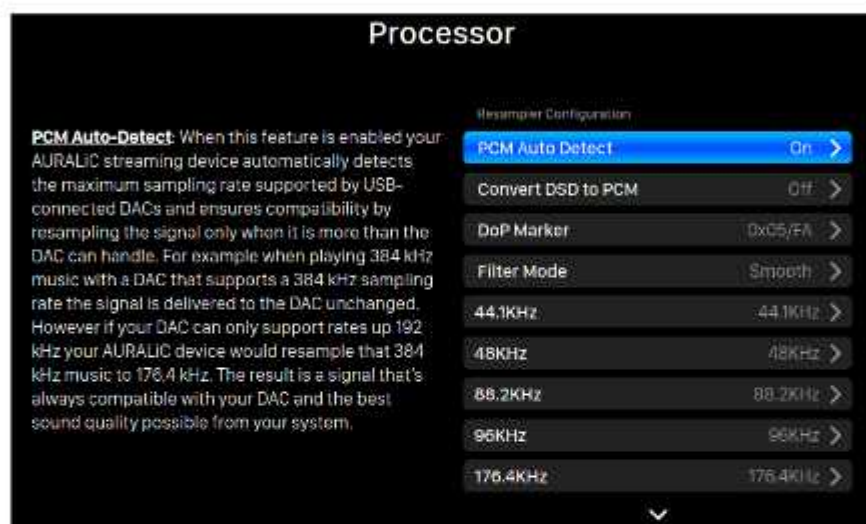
Processor

PCM Auto-Detect: When this feature is enabled your AURALIC streaming device automatically detects the maximum sampling rate supported by USB-connected DACs and ensures compatibility by resampling the signal only when it is more than the DAC can handle. For example when playing 384 kHz music with a DAC that supports a 384 kHz sampling rate the signal is delivered to the DAC unchanged. However if your DAC can only support rates up 192 kHz your AURALIC device would resample that 384 kHz music to 176.4 kHz. The result is a signal that's always compatible with your DAC and the best sound quality possible from your system.

Resampler Configuration

| | |
|---|---|
| PCM Auto Detect | On |
| Convert DSD to PCM | Off |
| DoP Marker | 0x05/FA |
| Filter Mode | Smooth |
| 44.1KHz | 44.1KHz |
| 48KHz | 48KHz |
| 88.2KHz | 88.2KHz |
| 96KHz | 96KHz |
| 176.4KHz | 176.4KHz |